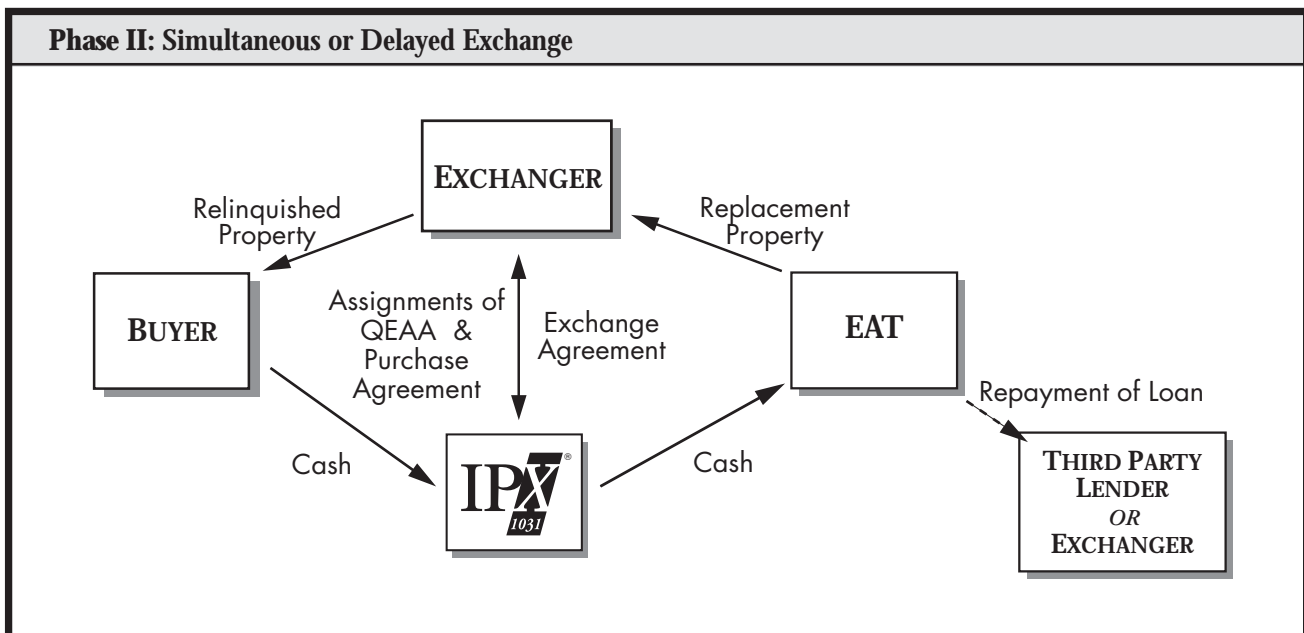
Phase II: Simultaneous or Delayed Exchange

EXCHANGER

Relinquished Property

Replacement Property

BUYER

Assignments of QEAA & Purchase Agreement

Exchange Agreement

EAT

Repayment of Loan

Cash

IPX 1031 ®

Cash

THIRD PARTY LENDER OR EXCHANGER